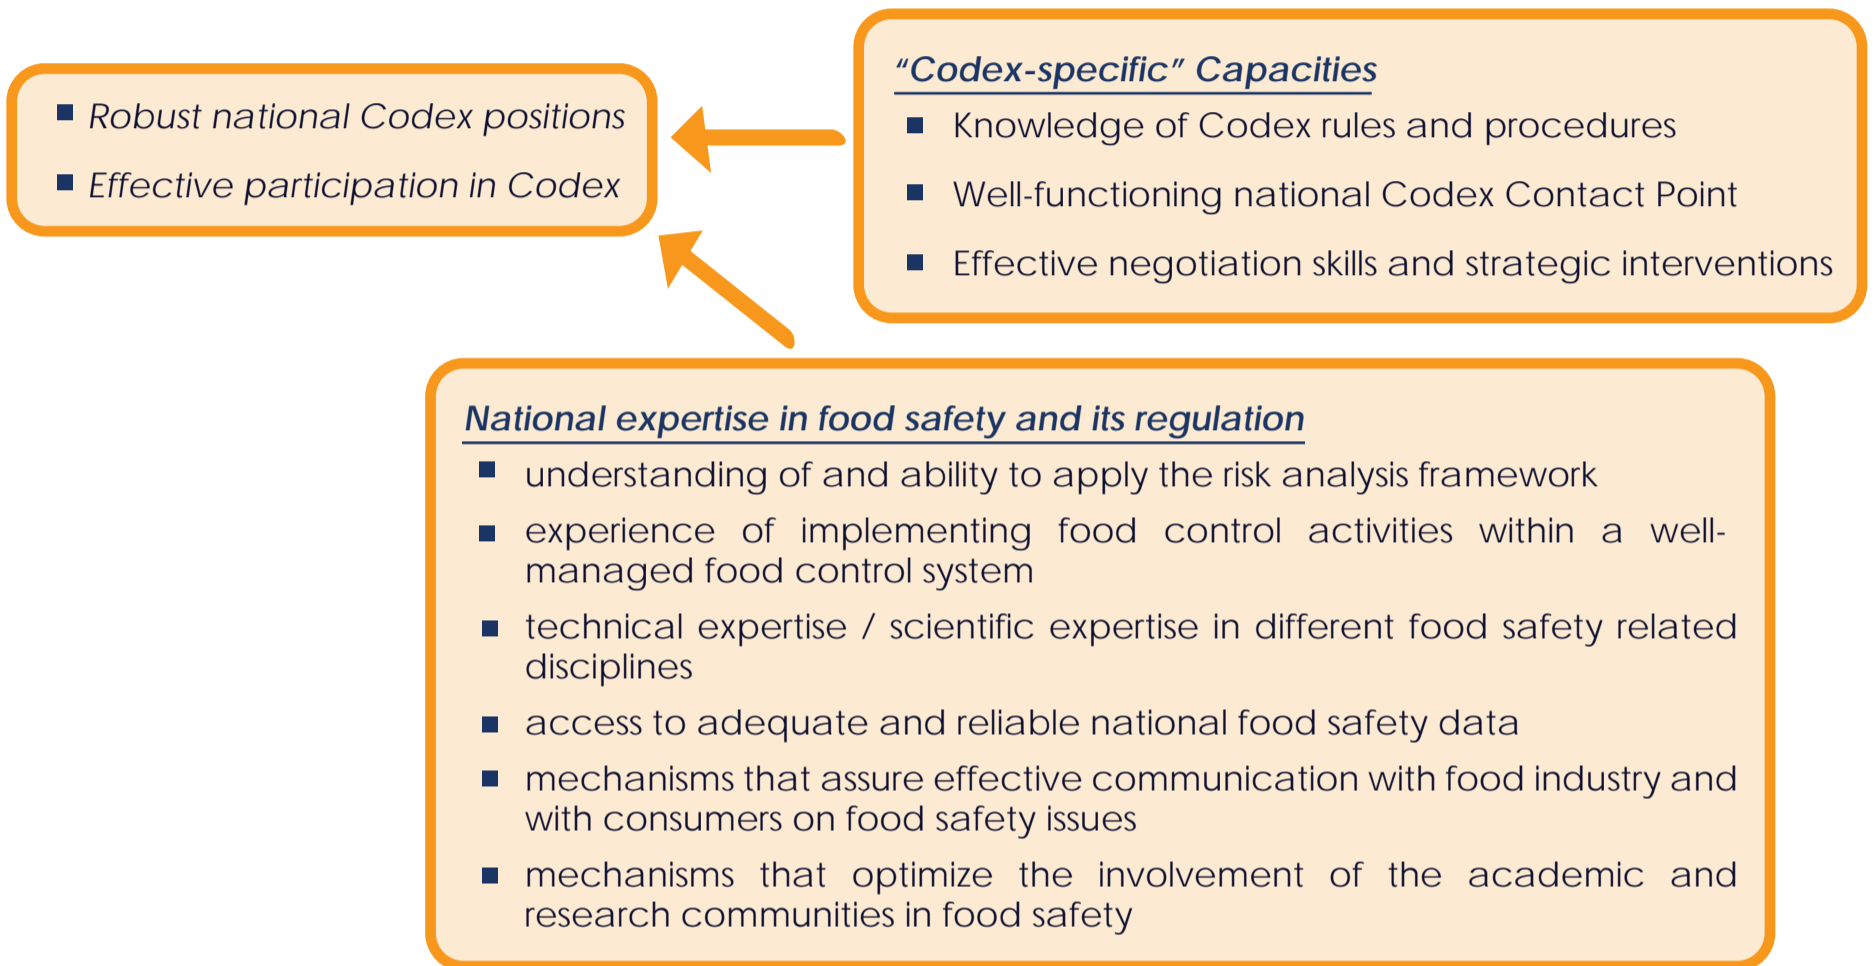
■ Robust national Codex positions

■ Effective participation in Codex

"Codex-specific" Capacities

■ Knowledge of Codex rules and procedures

■ Well-functioning national Codex Contact Point

■ Effective negotiation skills and strategic interventions

National expertise in food safety and its regulation

■ understanding of and ability to apply the risk analysis framework

■ experience of implementing food control activities within a well-managed food control system

■ technical expertise / scientific expertise in different food safety related disciplines

■ access to adequate and reliable national food safety data

■ mechanisms that assure effective communication with food industry and with consumers on food safety issues

■ mechanisms that optimize the involvement of the academic and research communities in food safety